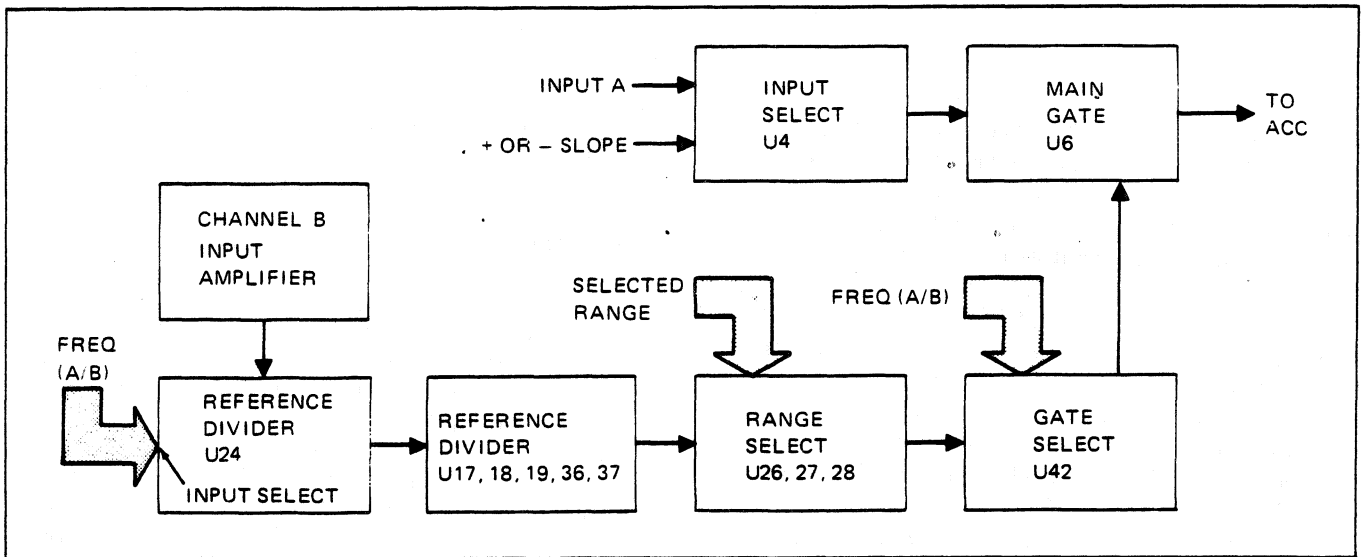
INPUT A

+ OR – SLOPE

INPUT SELECT U4

MAIN GATE U6

TO ACC

CHANNEL B INPUT AMPLIFIER

SELECTED RANGE

FREQ (A/B)

FREQ (A/B)

REFERENCE DIVIDER U24

INPUT SELECT

REFERENCE DIVIDER U17, 18, 19, 36, 37

RANGE SELECT U26, 27, 28

GATE SELECT U42